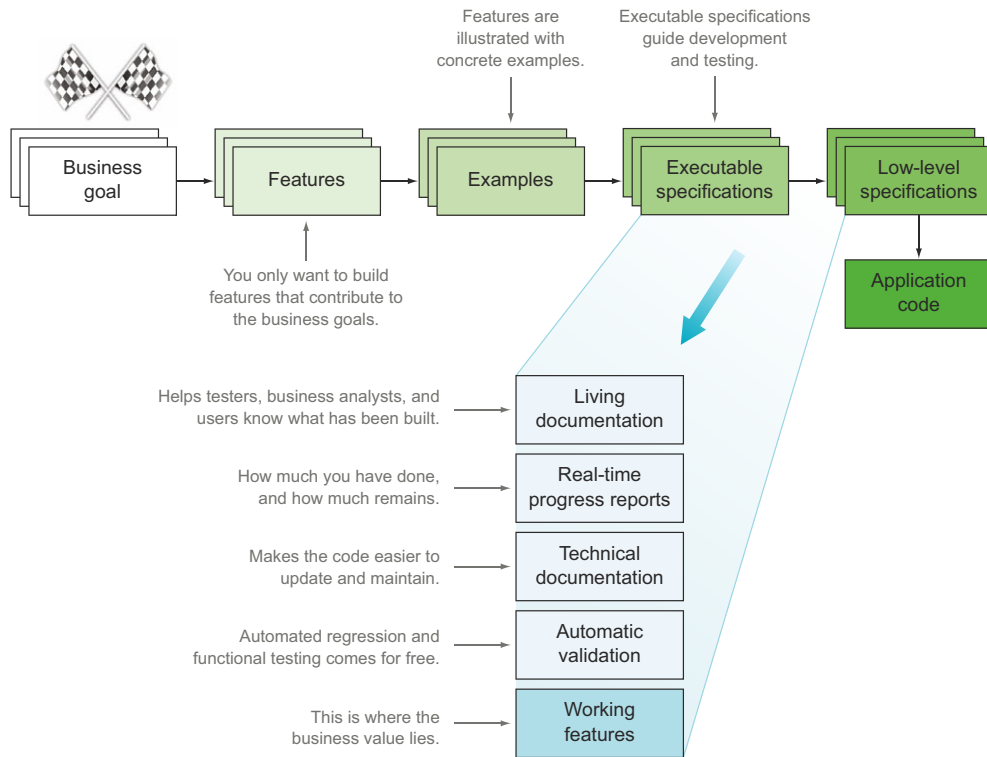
Features are illustrated with concrete examples.

Executable specifications guide development and testing.

Business goal

Features

Examples

Executable specifications

Low-level specifications

Application code

You only want to build features that contribute to the business goals.

Helps testers, business analysts, and users know what has been built.

Living documentation

How much you have done, and how much remains.

Real-time progress reports

Makes the code easier to update and maintain.

Technical documentation

Automated regression and functional testing comes for free.

Automatic validation

This is where the business value lies.

Working features